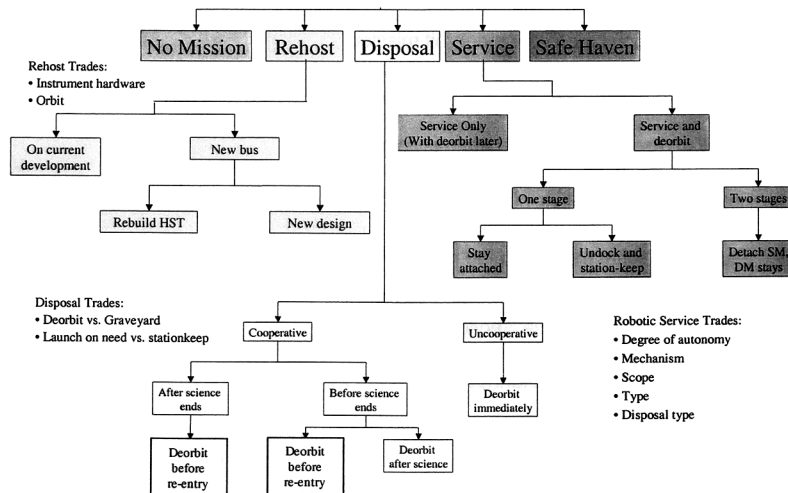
No Mission
Rehost
Disposal
Service
Safe Haven

Rehost Trades:
• Instrument hardware
• Orbit

On current development
New bus
Rebuild HST
New design

Service Only (With deorbit later)
Service and deorbit
One stage
Two stages
Stay attached
Undock and station-keep
Detach SM, DM stays

Disposal Trades:
• Deorbit vs. Graveyard
• Launch on need vs. stationkeep

Cooperative
Uncooperative
After science ends
Before science ends
Deorbit immediately
Deorbit before re-entry
Deorbit before re-entry
Deorbit after science

Robotic Service Trades:
• Degree of autonomy
• Mechanism
• Scope
• Type
• Disposal type